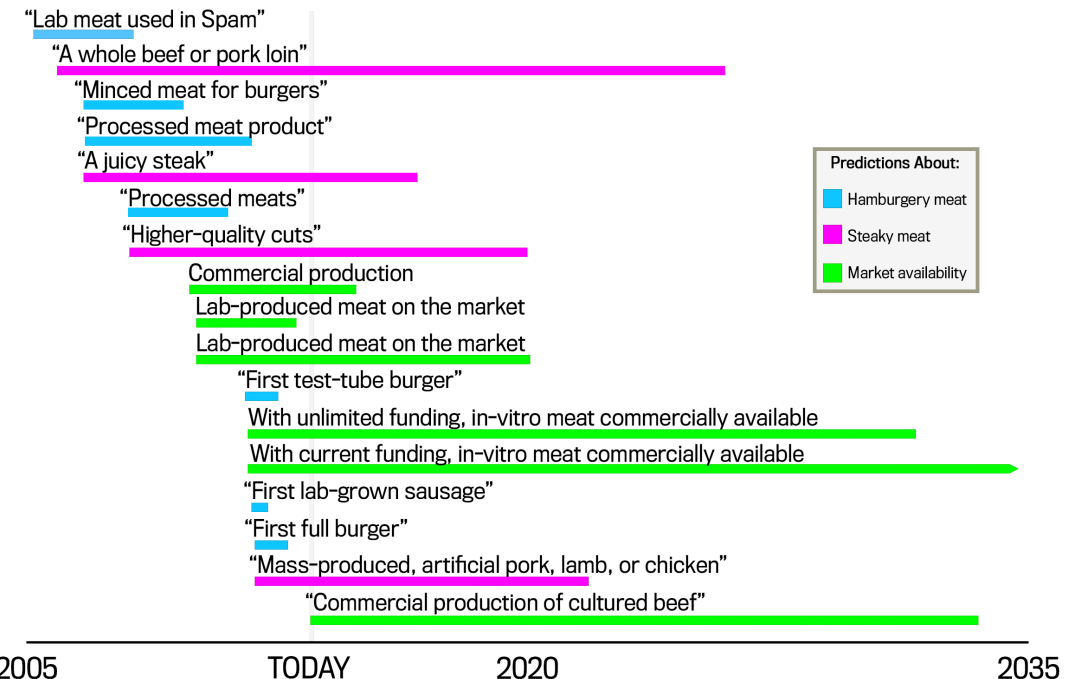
"Lab meat used in Spam"
"A whole beef or pork loin"
"Minced meat for burgers"
"Processed meat product"
"A juicy steak"
"Processed meats"
"Higher-quality cuts"
Commercial production
Lab-produced meat on the market
Lab-produced meat on the market
"First test-tube burger"
With unlimited funding, in-vitro meat commercially available
With current funding, in-vitro meat commercially available
"First lab-grown sausage"
"First full burger"
"Mass-produced, artificial pork, lamb, or chicken"
"Commercial production of cultured beef"

Predictions About:
Hamburgery meat
Steaky meat
Market availability

2005
TODAY
2020
2035